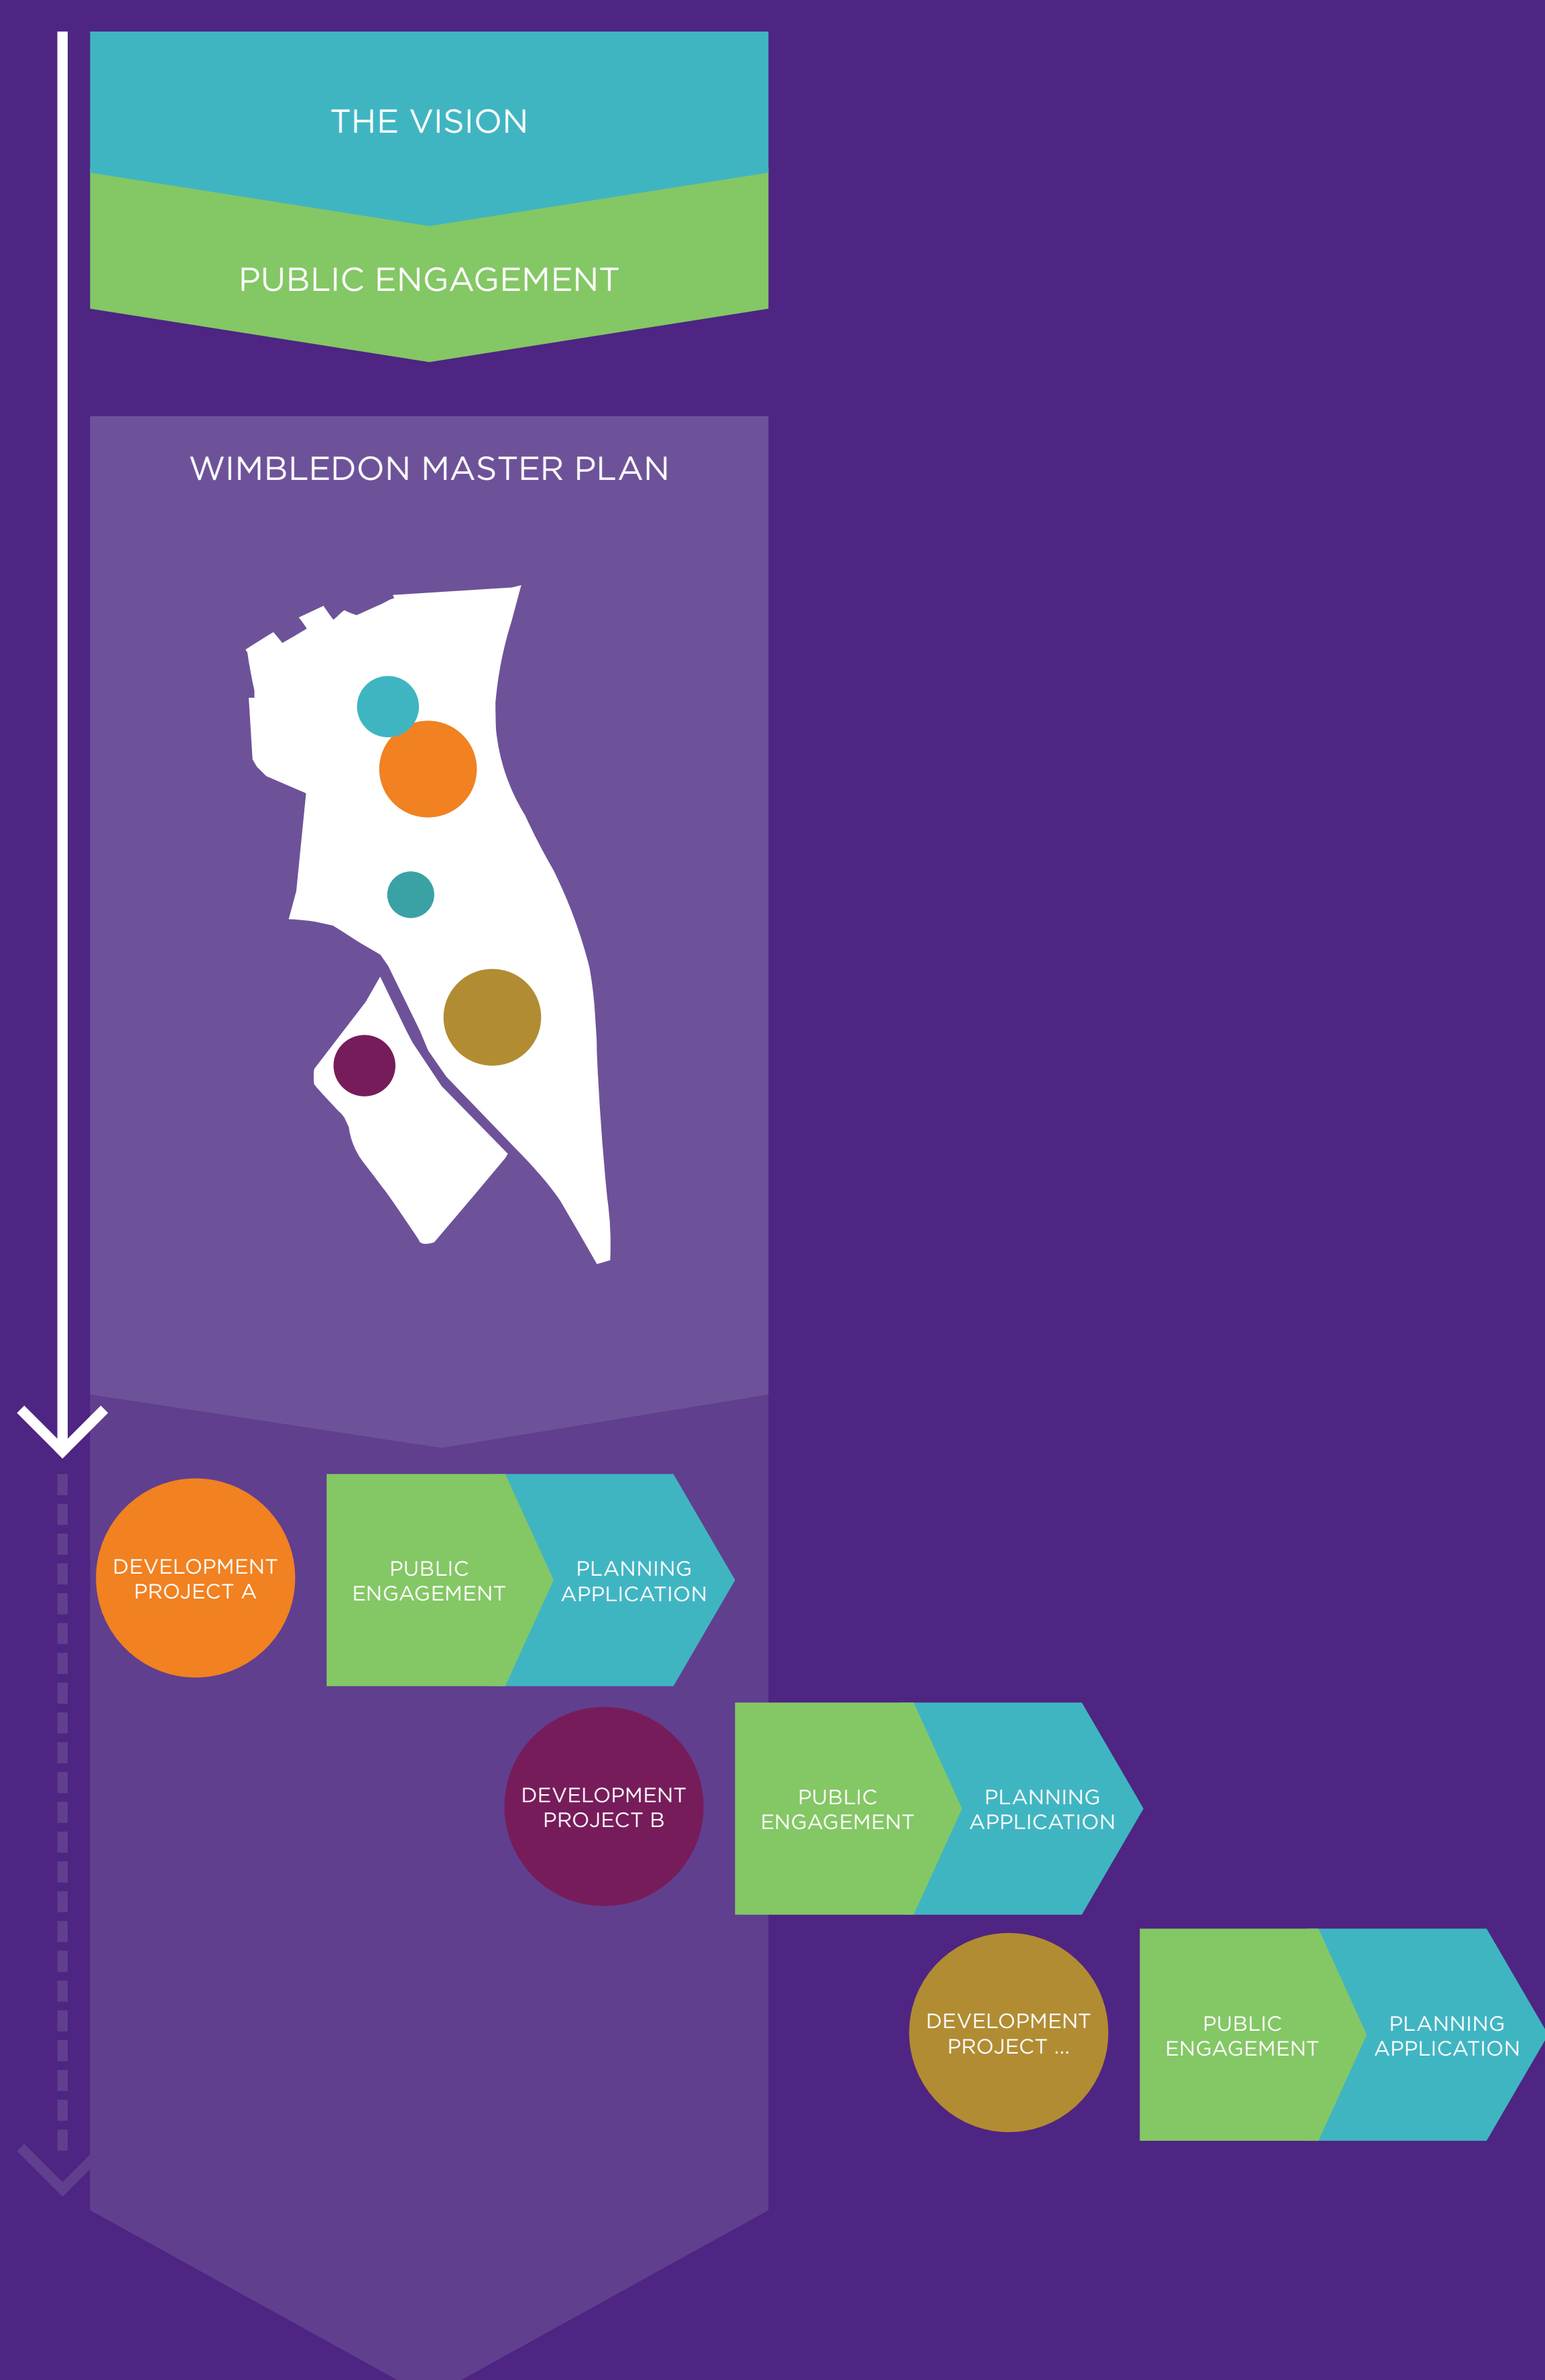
THE VISION

PUBLIC ENGAGEMENT

WIMBLEDON MASTER PLAN

DEVELOPMENT PROJECT A

PUBLIC ENGAGEMENT

PLANNING APPLICATION

DEVELOPMENT PROJECT B

PUBLIC ENGAGEMENT

PLANNING APPLICATION

DEVELOPMENT PROJECT ...

PUBLIC ENGAGEMENT

PLANNING APPLICATION